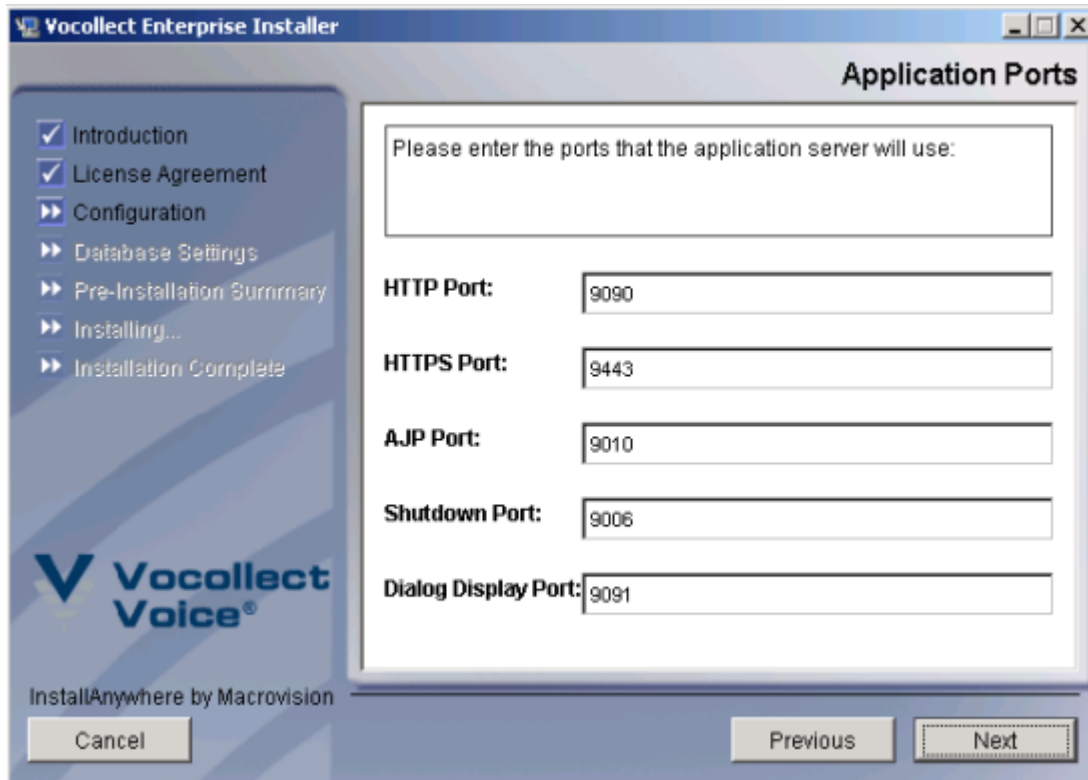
Vocollect Enterprise Installer

Application Ports

Introduction
License Agreement
Configuration
Database Settings
Pre-Installation Summary
Installing...
Installation Complete

Please enter the ports that the application server will use:

HTTP Port: 9090
HTTPS Port: 9443
AJP Port: 9010
Shutdown Port: 9006
Dialog Display Port: 9091

Vocollect Voice®

InstallAnywhere by Macrovision

Cancel

Previous

Next